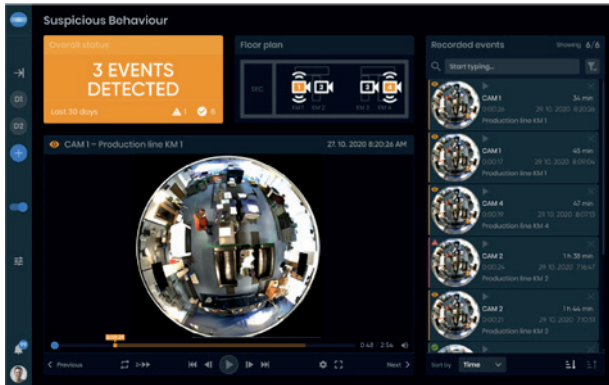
Suspicious Behaviour

D1
D2

Overall status
3 EVENTS DETECTED
Last 30 days
1
5

Floor plan
REC
KM 1
KM 2
KM 3
KM 4

CAM 1 – Production line KM 1
27. 10. 2020 8:20:26 AM

0:48 / 2:54

< Previous
Next >

Recorded events
Showing 6/6
Start typing...

CAM 1
34 min
0:00:26
29. 10. 2020 8:20:26
Production line KM 1

CAM 1
45 min
0:00:17
29. 10. 2020 8:09:04
Production line KM 1

CAM 4
47 min
0:00:19
29. 10. 2020 8:07:05
Production line KM 4

CAM 2
1 h 38 min
0:00:24
29. 10. 2020 7:16:47
Production line KM 2

CAM 2
1 h 44 min
0:00:21
29. 10. 2020 7:10:13
Production line KM 2

Sort by
Time